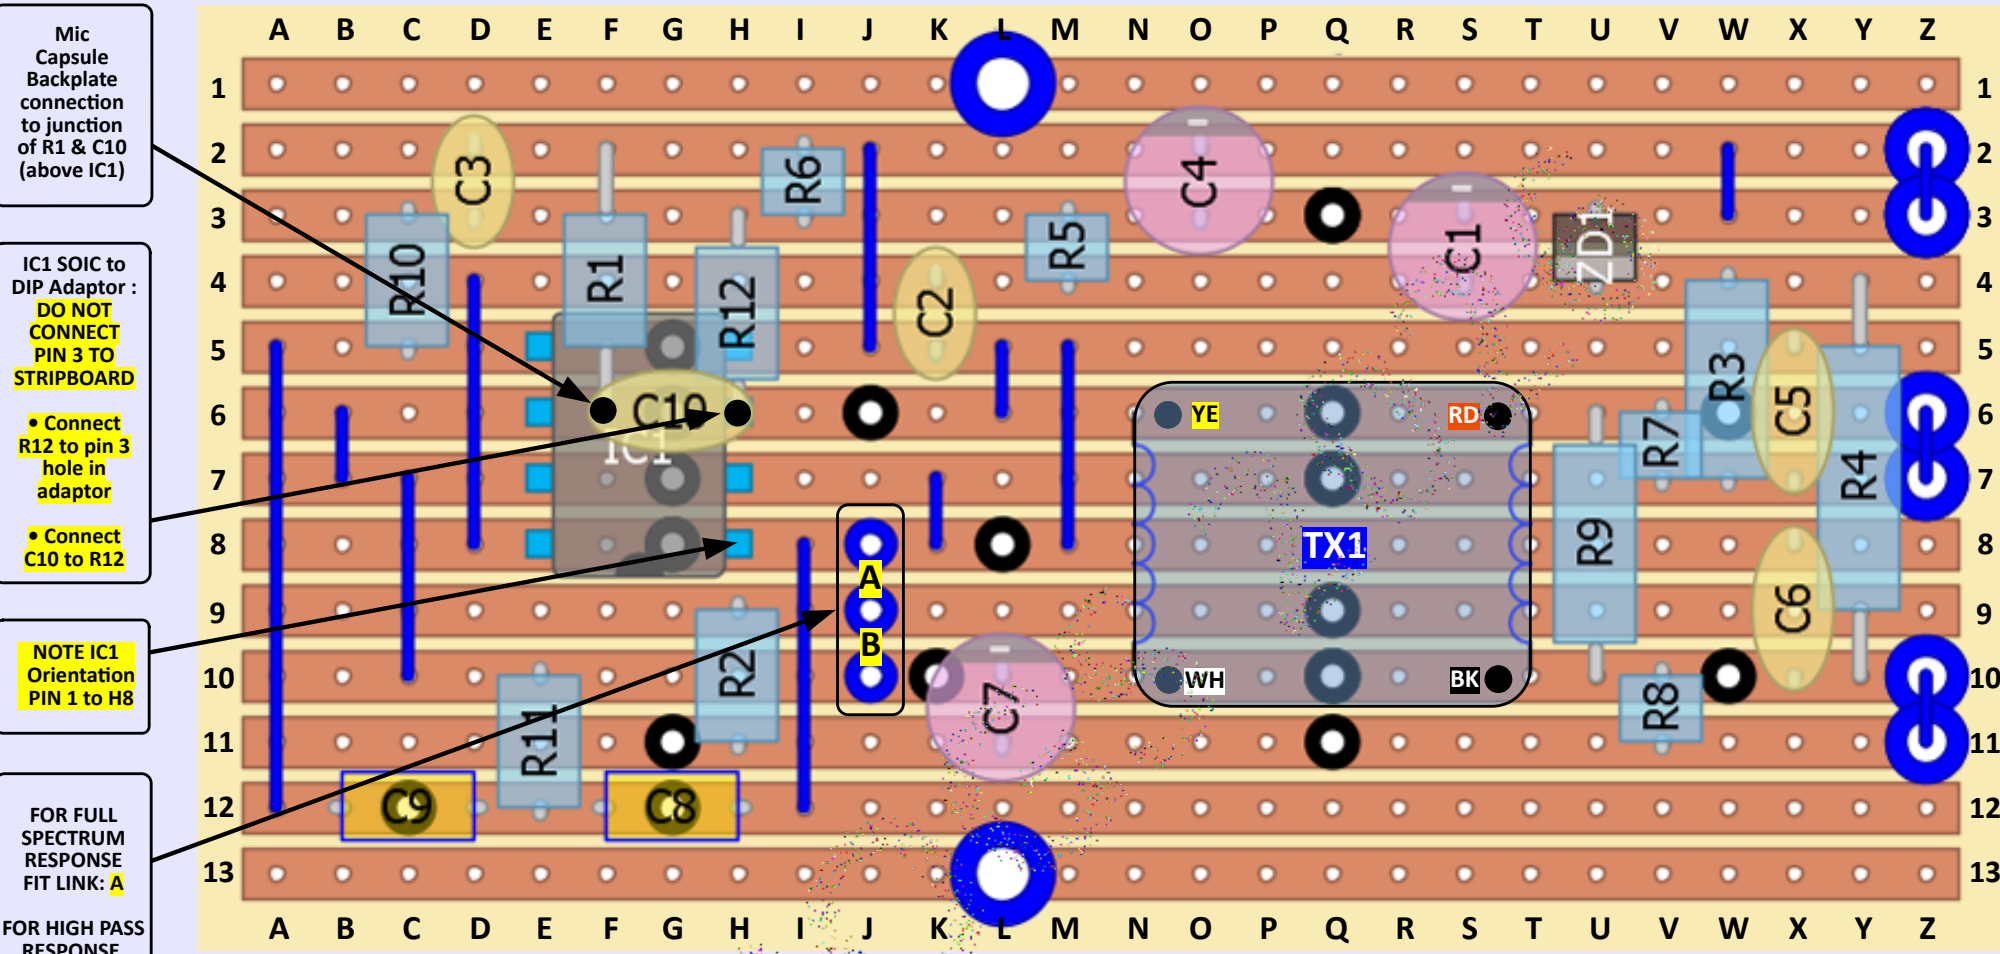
Mic Capsule Backplate connection to junction of R1 & C10 (above IC1)

IC1 SOIC to DIP Adaptor : DO NOT CONNECT PIN 3 TO STRIPBOARD

• Connect R12 to pin 3 hole in adaptor

• Connect C10 to R12

NOTE IC1 Orientation PIN 1 to H8

FOR FULL SPECTRUM RESPONSE FIT LINK: A

FOR HIGH PASS RESPONSE

A B C D E F G H I J K L M N O P Q R S T U V W X Y Z

1 2 3 4 5 6 7 8 9 10 11 12 13

C3 R6 C4 R10 R1 R12 R5 C1 ZD1 C2 C10 IC1 R3 C5 R7 R4 YE RD TX1 R9 C6 A B R2 C7 R11 WH BK R8 C9 C8

A B C D E F G H I J K L M N O P Q R S T U V W X Y Z